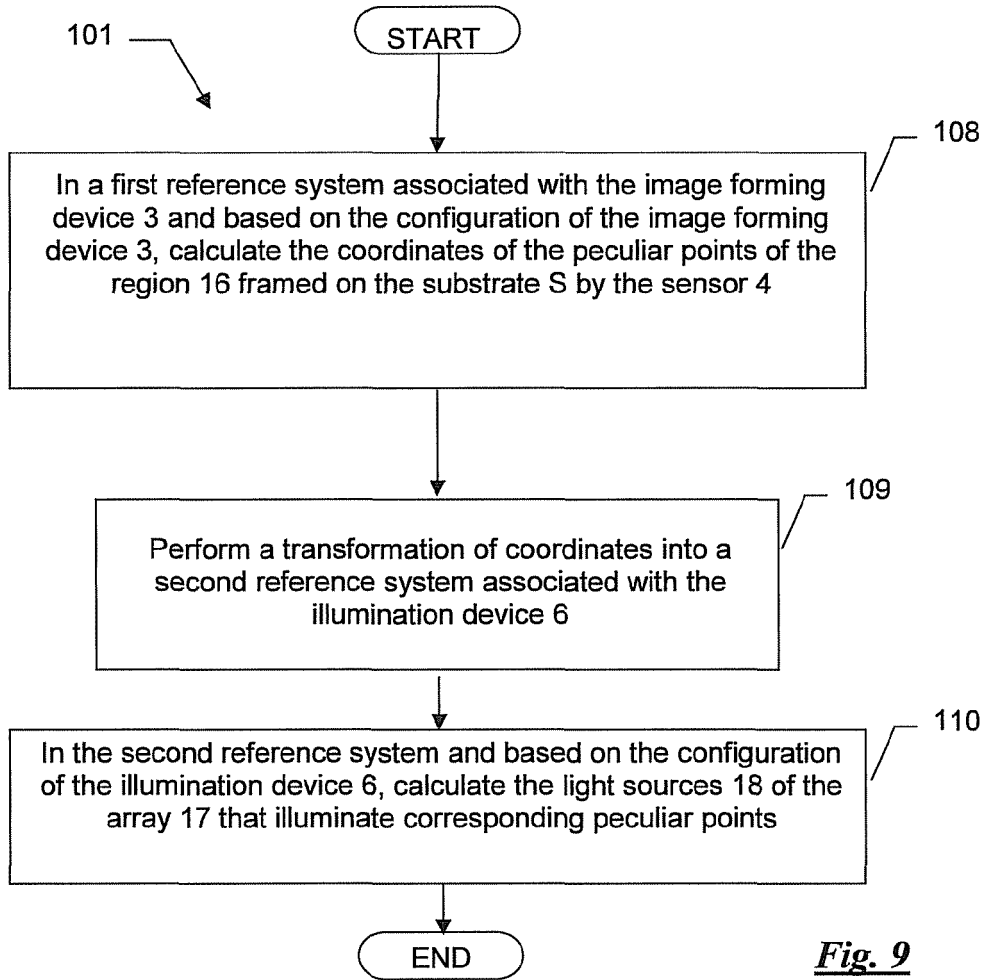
101

START

108

In a first reference system associated with the image forming device 3 and based on the configuration of the image forming device 3, calculate the coordinates of the peculiar points of the region 16 framed on the substrate S by the sensor 4

109

Perform a transformation of coordinates into a second reference system associated with the illumination device 6

110

In the second reference system and based on the configuration of the illumination device 6, calculate the light sources 18 of the array 17 that illuminate corresponding peculiar points

END

Fig. 9